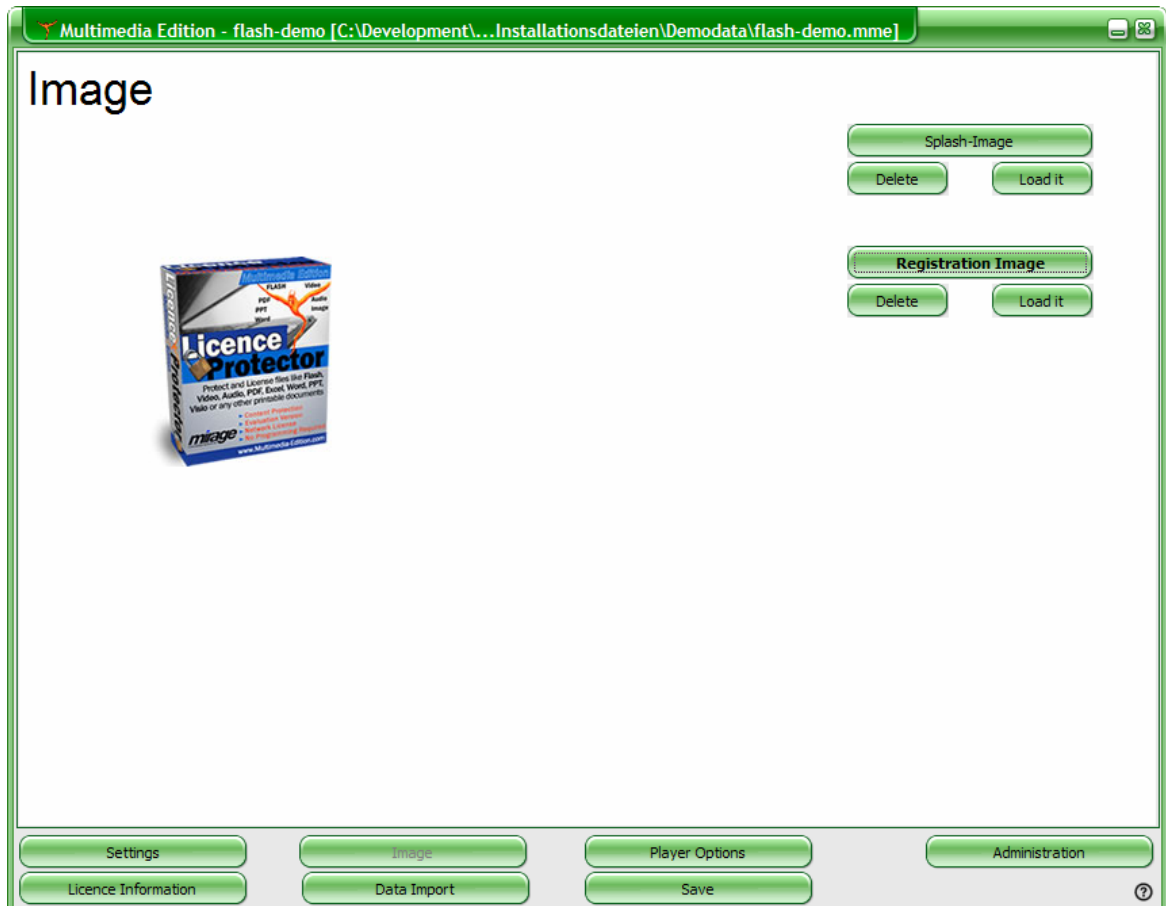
Multimedia Edition - flash-demo [C:\Development\...Installationsdateien\Demodata\flash-demo.mme]

Image

Splash-Image

Delete

Load it

Registration Image

Delete

Load it

Multimedia Edition
FLASH
Video
PDF
PPT
Word
Audio
Image
Licence Protector
Protect and License files like Flash, Video, Audio, PDF, Excel, Word, PPT, Visio or any other printable documents
Content Protection
Evaluation Version
Network License
No Programming Required
miage
www.Multimedia-Edition.com

Settings

Image

Player Options

Administration

Licence Information

Data Import

Save

?